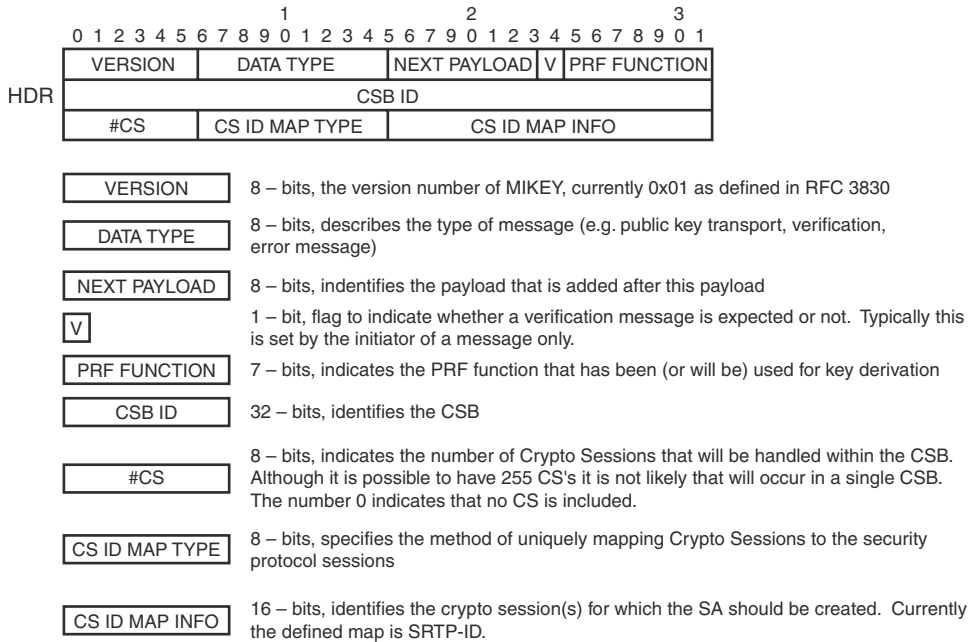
1 2 3
0 1 2 3 4 5 6 7 8 9 0 1 2 3 4 5 6 7 9 0 1 2 3 4 5 6 7 8 9 0 1

| VERSION | DATA TYPE | NEXT PAYLOAD | V | PRF FUNCTION |
|---|---|---|---|---|
| CSB ID | | | | |
| #CS | CS ID MAP TYPE | CS ID MAP INFO | | |

HDR

VERSION 8 – bits, the version number of MIKEY, currently 0x01 as defined in RFC 3830

DATA TYPE 8 – bits, describes the type of message (e.g. public key transport, verification, error message)

NEXT PAYLOAD 8 – bits, indentifies the payload that is added after this payload

V 1 – bit, flag to indicate whether a verification message is expected or not. Typically this is set by the initiator of a message only.

PRF FUNCTION 7 – bits, indicates the PRF function that has been (or will be) used for key derivation

CSB ID 32 – bits, identifies the CSB

#CS 8 – bits, indicates the number of Crypto Sessions that will be handled within the CSB. Although it is possible to have 255 CS's it is not likely that will occur in a single CSB. The number 0 indicates that no CS is included.

CS ID MAP TYPE 8 – bits, specifies the method of uniquely mapping Crypto Sessions to the security protocol sessions

CS ID MAP INFO 16 – bits, identifies the crypto session(s) for which the SA should be created. Currently the defined map is SRTP-ID.